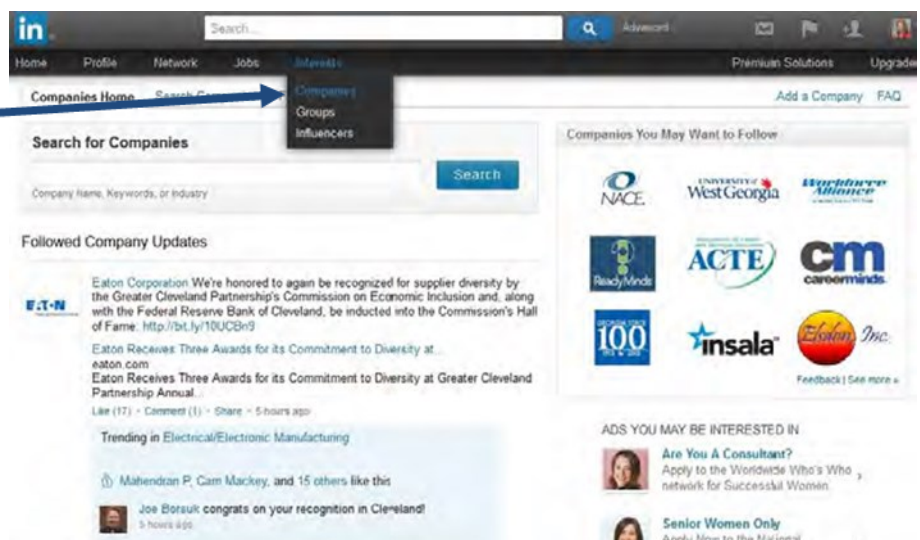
in

Search...

Advanced

Home Profile Network Jobs Interests Premium Solutions Upgrade

Companies Home Search Com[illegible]

Companies
Groups
Influencers

Add a Company FAQ

Search for Companies

Company Name, Keywords, or Industry

Search

Companies You May Want to Follow

NACE

UNIVERSITY of West Georgia

Workforce Alliance

ReadyMinds

ACTE

cm careerminds

100

insala

Elohm Inc.

Feedback | See more »

Followed Company Updates

E·T·N

Eaton Corporation We're honored to again be recognized for supplier diversity by the Greater Cleveland Partnership's Commission on Economic Inclusion and, along with the Federal Reserve Bank of Cleveland, be inducted into the Commission's Hall of Fame: http://bit.ly/10UCBn9

Eaton Receives Three Awards for its Commitment to Diversity at...
eaton.com
Eaton Receives Three Awards for its Commitment to Diversity at Greater Cleveland Partnership Annual...

Like (17) · Comment (1) · Share · 5 hours ago

Trending in Electrical/Electronic Manufacturing

Mahendran P, Cam Mackey, and 15 others like this

Joe Borsuk congrats on your recognition in Cleveland!
5 hours ago

ADS YOU MAY BE INTERESTED IN

Are You A Consultant?
Apply to the Worldwide Who's Who network for Successful Women

Senior Women Only
Apply Now to the National